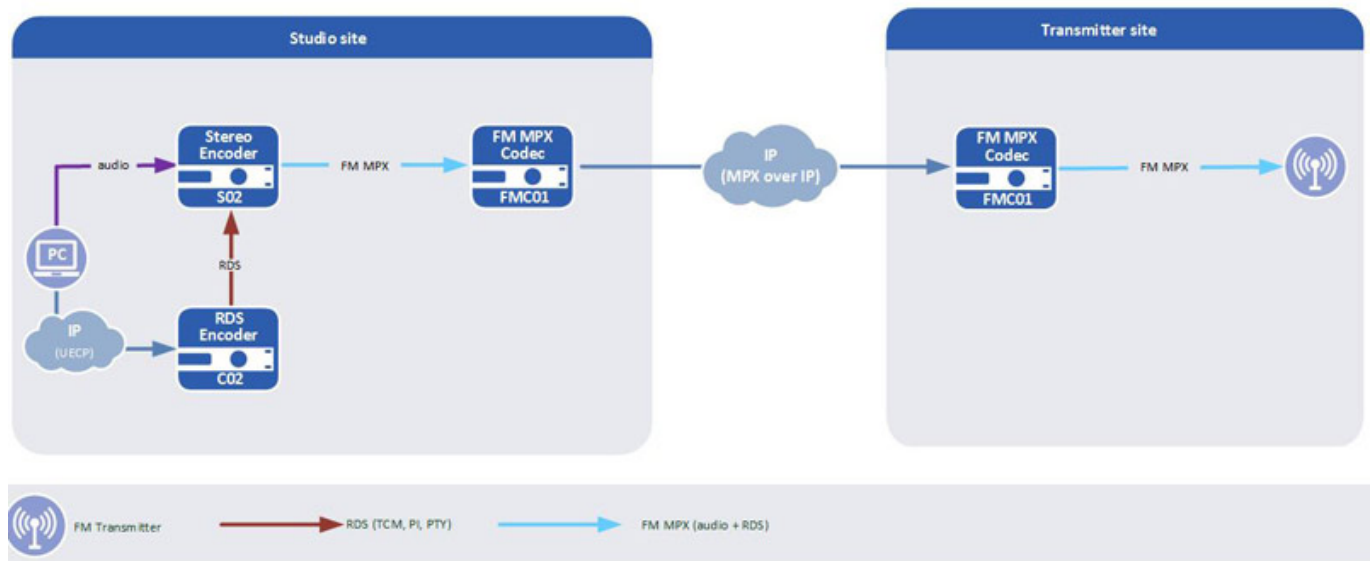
Studio site

Transmitter site

audio

Stereo Encoder

S02

FM MPX

FM MPX Codec

FMC01

IP (MPX over IP)

FM MPX Codec

FMC01

FM MPX

PC

RDS

IP (UECP)

RDS Encoder

C02

FM Transmitter

RDS (TCM, PI, PTY)

FM MPX (audio + RDS)